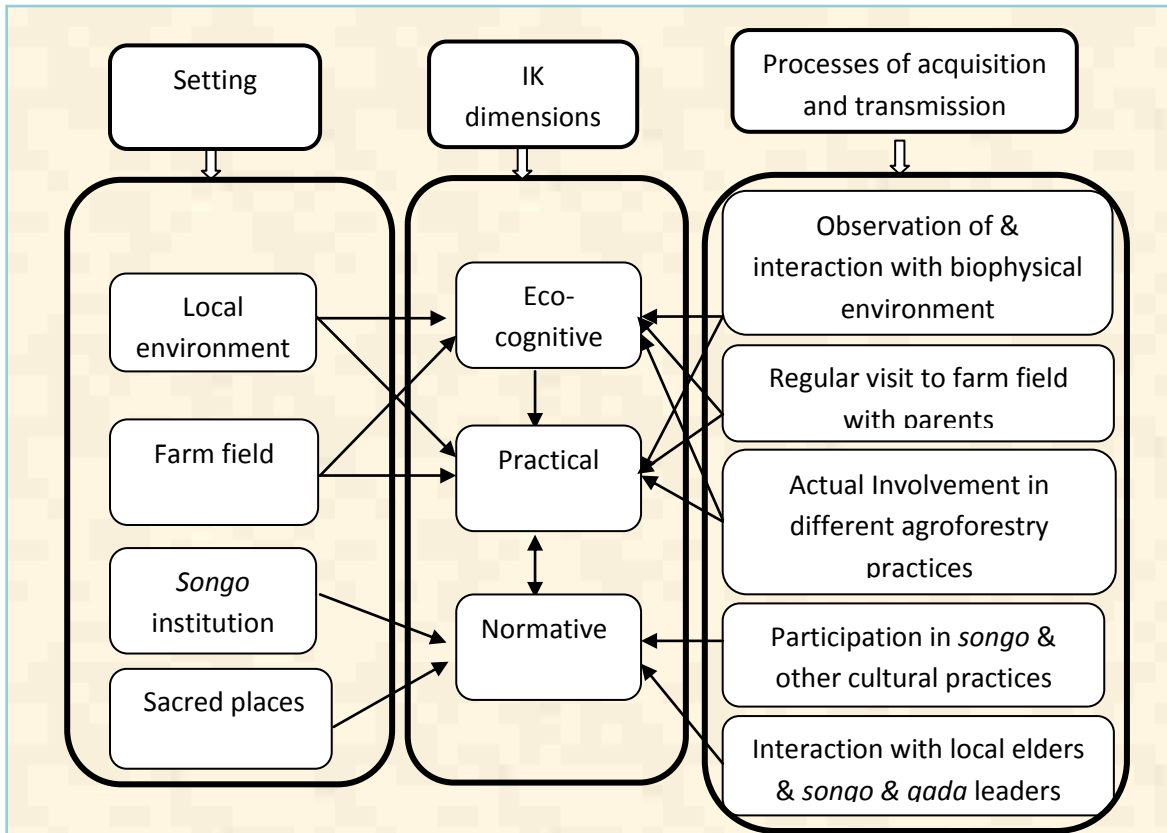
Setting

IK dimensions

Processes of acquisition and transmission

Local environment

Farm field

Songo institution

Sacred places

Eco-cognitive

Practical

Normative

Observation of & interaction with biophysical environment

Regular visit to farm field with parents

Actual Involvement in different agroforestry practices

Participation in songo & other cultural practices

Interaction with local elders & songo & gada leaders